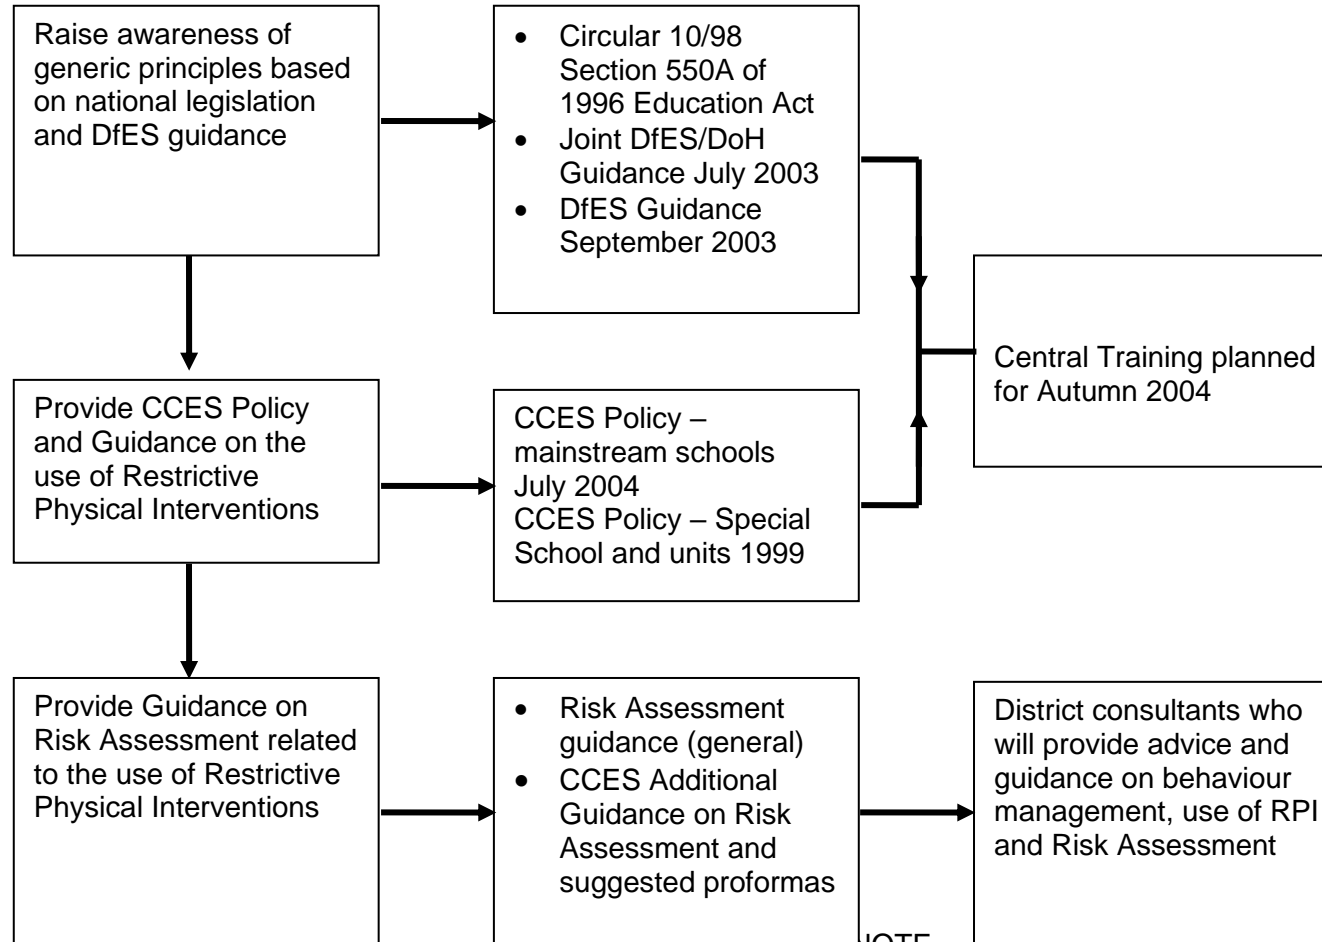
Raise awareness of generic principles based on national legislation and DfES guidance

- Circular 10/98 Section 550A of 1996 Education Act
- Joint DfES/DoH Guidance July 2003
- DfES Guidance September 2003

Central Training planned for Autumn 2004

Provide CCES Policy and Guidance on the use of Restrictive Physical Interventions

CCES Policy – mainstream schools July 2004
CCES Policy – Special School and units 1999

Provide Guidance on Risk Assessment related to the use of Restrictive Physical Interventions

- Risk Assessment guidance (general)
- CCES Additional Guidance on Risk Assessment and suggested proformas

District consultants who will provide advice and guidance on behaviour management, use of RPI and Risk Assessment

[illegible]IOTE